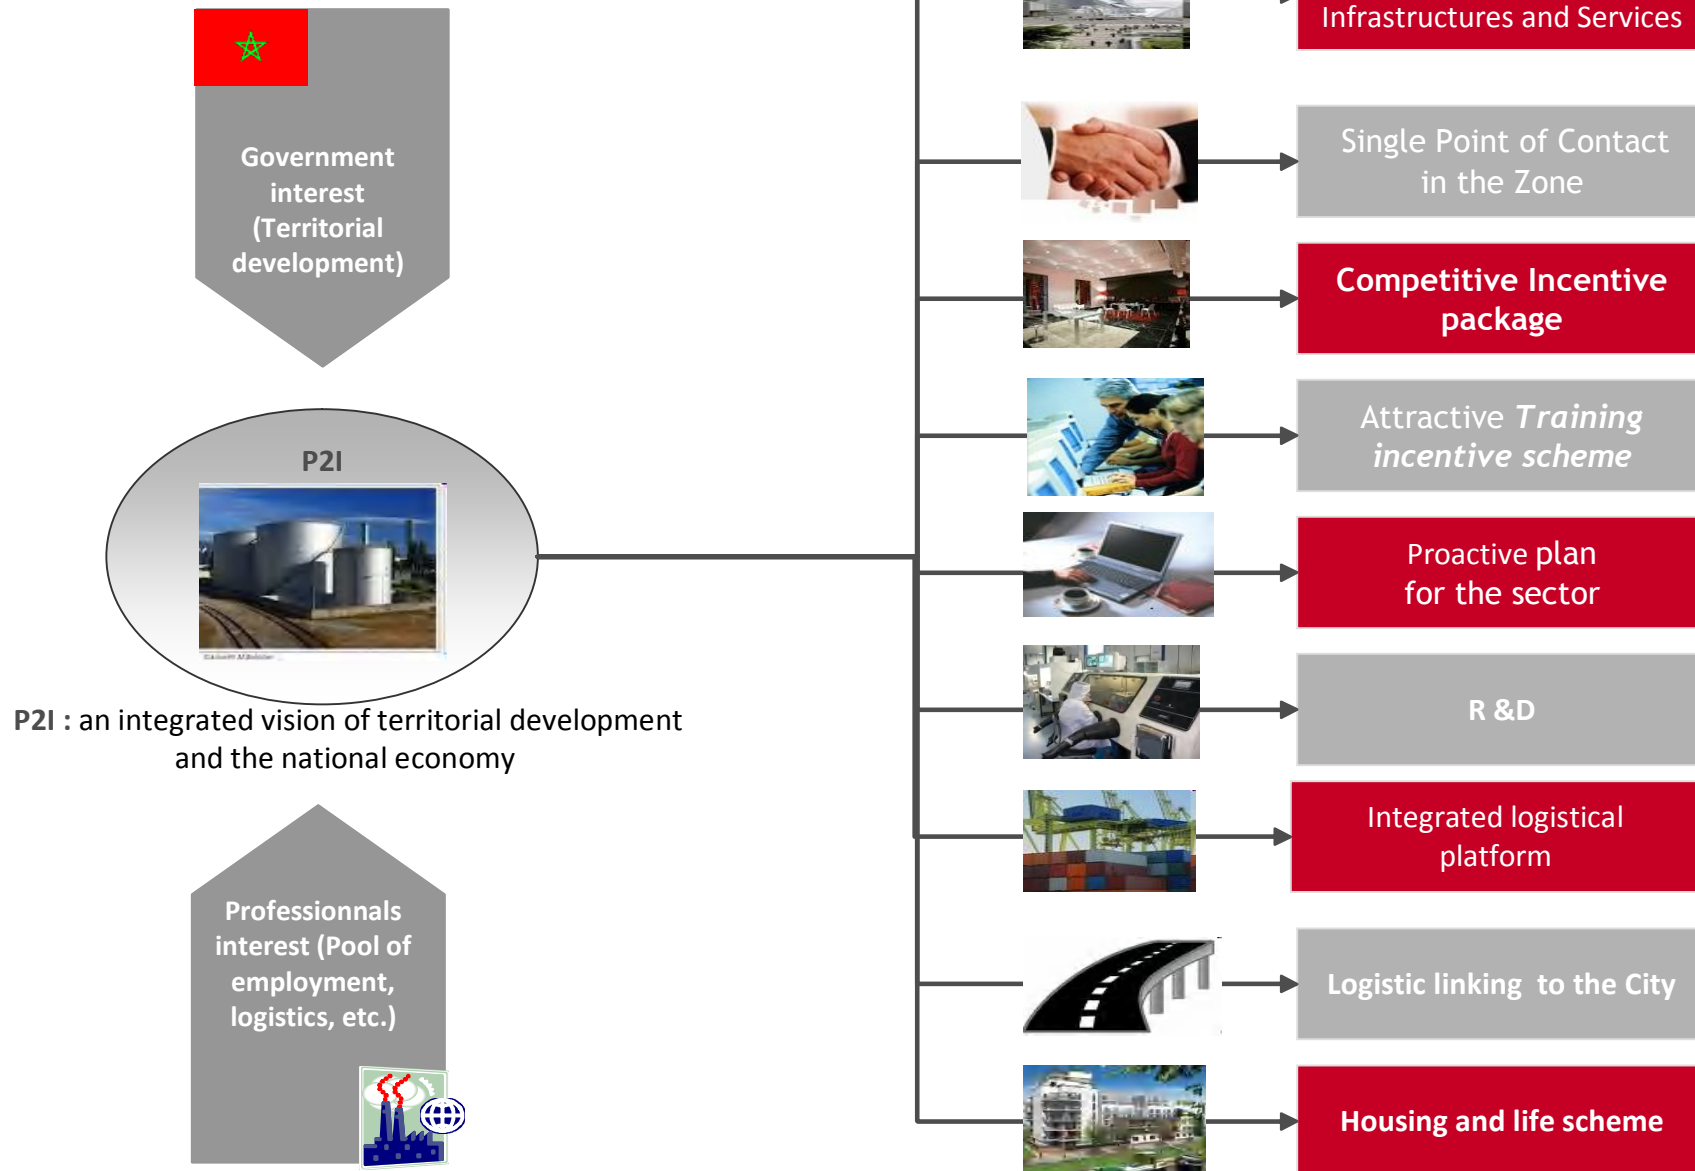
Government interest (Territorial development)

P2I

P2I : an integrated vision of territorial development and the national economy

Professionnals interest (Pool of employment, logistics, etc.)

Infrastructures and Services

Single Point of Contact in the Zone

Competitive Incentive package

Attractive *Training incentive scheme*

Proactive plan for the sector

R &D

Integrated logistical platform

Logistic linking to the City

Housing and life scheme